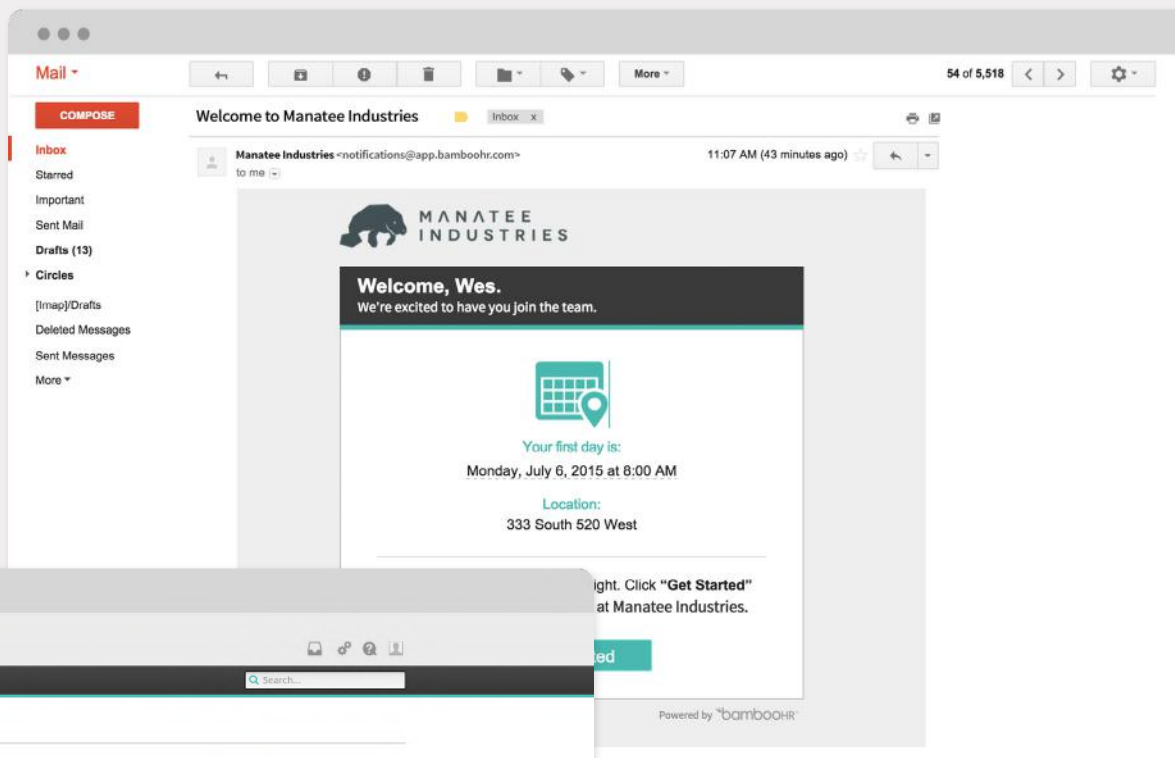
Mail

COMPOSE

Inbox
Starred
Important
Sent Mail
Drafts (13)
Circles
[Imap]/Drafts
Deleted Messages
Sent Messages
More

More

54 of 5,518

Welcome to Manatee Industries

Inbox x

Manatee Industries <notifications@app.bamboohr.com>
to me

11:07 AM (43 minutes ago)

MANATEE INDUSTRIES

Welcome, Wes.
We're excited to have you join the team.

Your first day is:
Monday, July 6, 2015 at 8:00 AM

Location:
333 South 520 West

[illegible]ight. Click **"Get Started"** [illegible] at Manatee Industries.

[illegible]ed

Powered by bambooHR

Search...